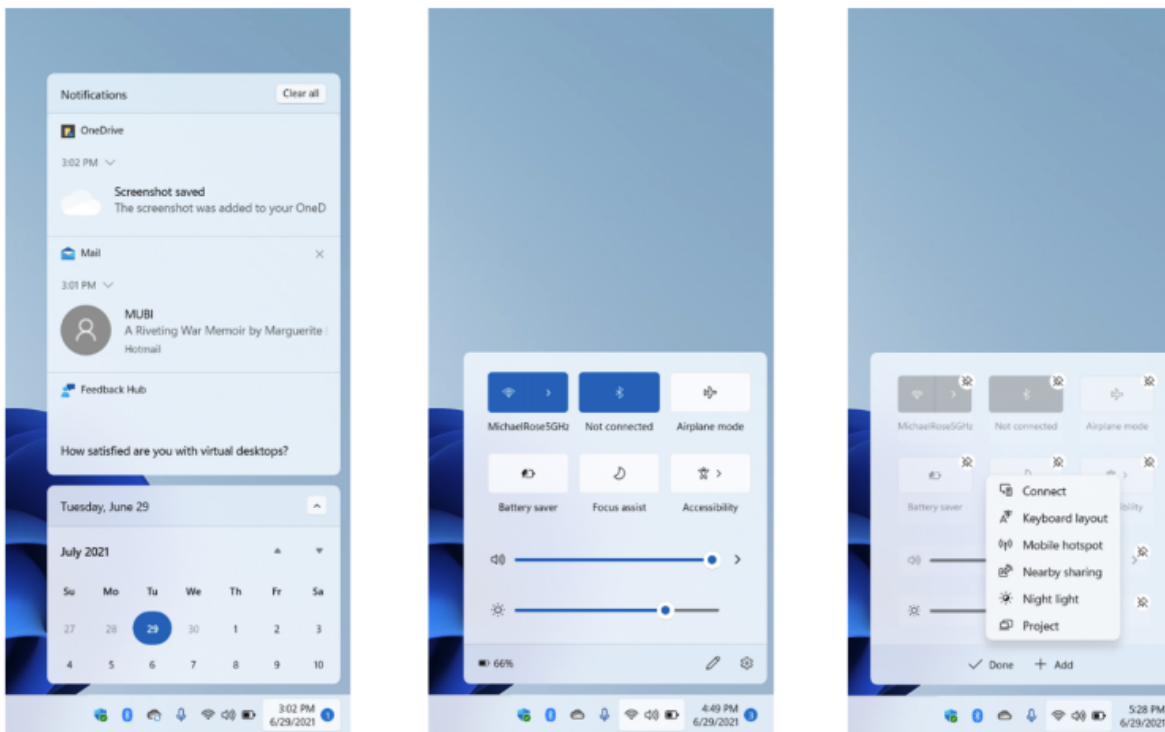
Notifications

Clear all

OneDrive

3:02 PM

Screenshot saved

The screenshot was added to your OneD

Mail

3:01 PM

MUBI

A Riveting War Memoir by Marguerite

Hotmail

Feedback Hub

How satisfied are you with virtual desktops?

Tuesday, June 29

July 2021

| Su | Mo | Tu | We | Th | Fr | Sa |
|---|---|---|---|---|---|---|
| 27 | 28 | 29 | 30 | 1 | 2 | 3 |
| 4 | 5 | 6 | 7 | 8 | 9 | 10 |

3:02 PM
6/29/2021

MichaelRose5GHz

Not connected

Airplane mode

Battery saver

Focus assist

Accessibility

66%

4:49 PM
6/29/2021

MichaelRose5GHz

Not connected

Airplane mode

Battery saver

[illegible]bility

Connect

Keyboard layout

Mobile hotspot

Nearby sharing

Night light

Project

Done

Add

5:28 PM
6/29/20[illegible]